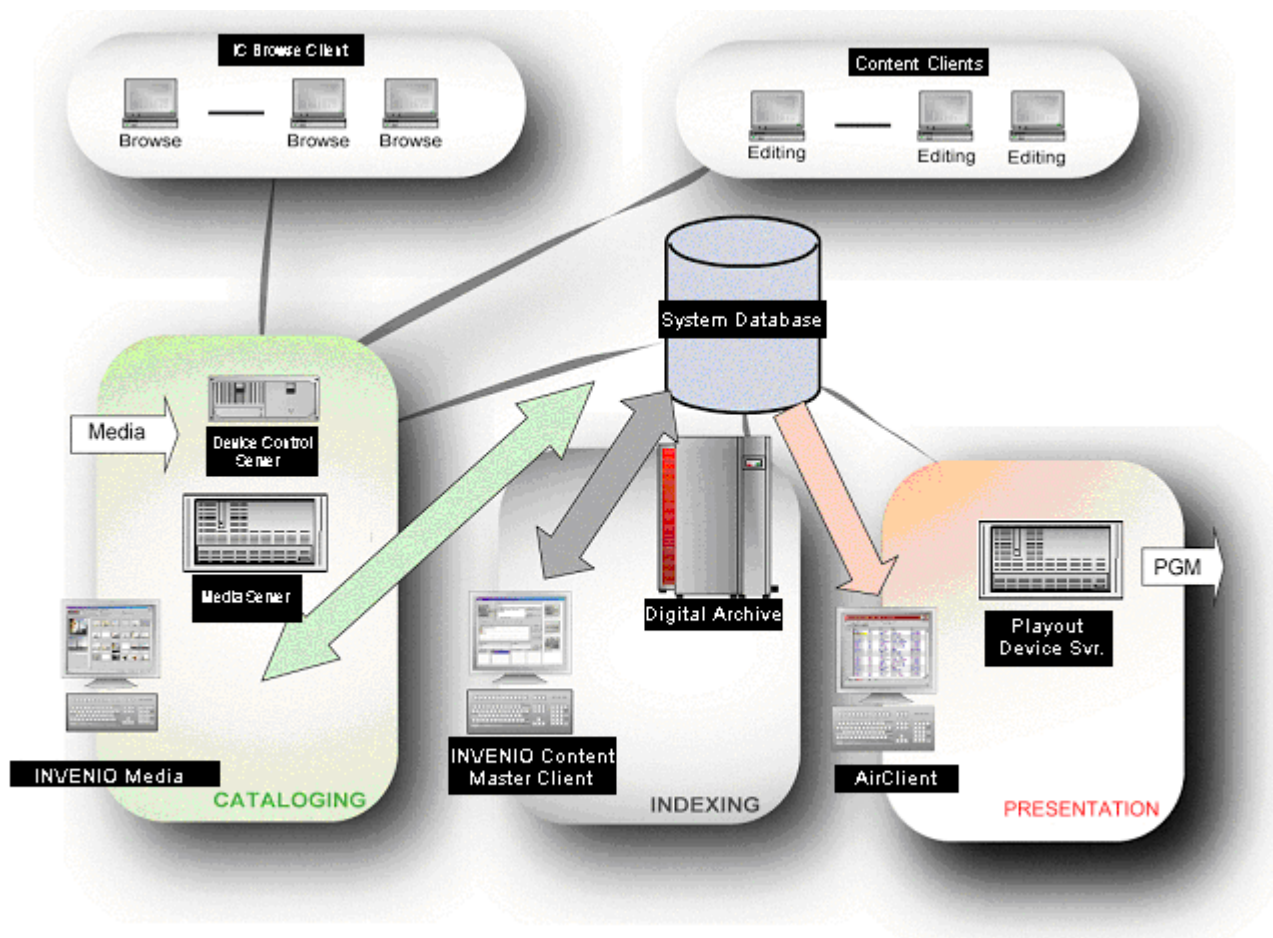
IC Browse Client

Browse

Browse

Browse

Content Clients

Editing

Editing

Editing

System Database

Media

Device Control Server

MediaServer

INVENIO Media

CATALOGING

Digital Archive

INVENIO Content Master Client

INDEXING

PGM

Playout Device Svr.

AirClient

PRESENTATION